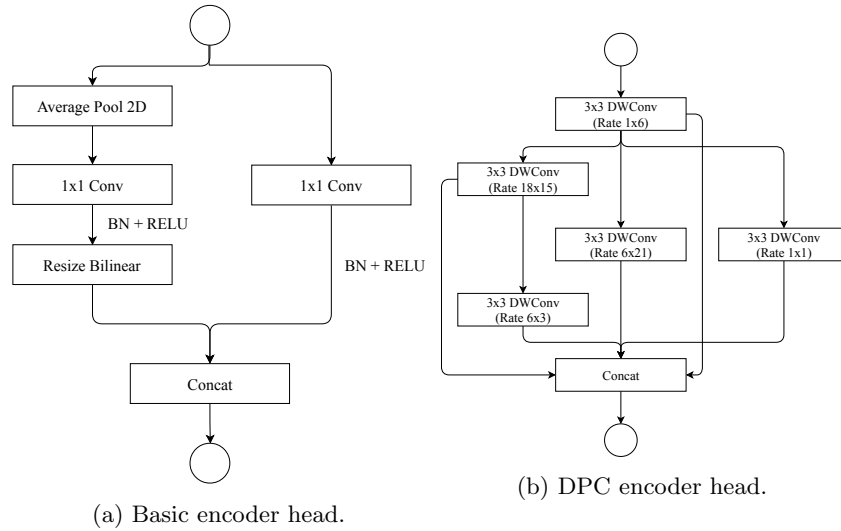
Average Pool 2D

1x1 Conv

BN + RELU

Resize Bilinear

1x1 Conv

BN + RELU

Concat

(a) Basic encoder head.

3x3 DWConv (Rate 1x6)

3x3 DWConv (Rate 18x15)

3x3 DWConv (Rate 6x21)

3x3 DWConv (Rate 1x1)

3x3 DWConv (Rate 6x3)

Concat

(b) DPC encoder head.